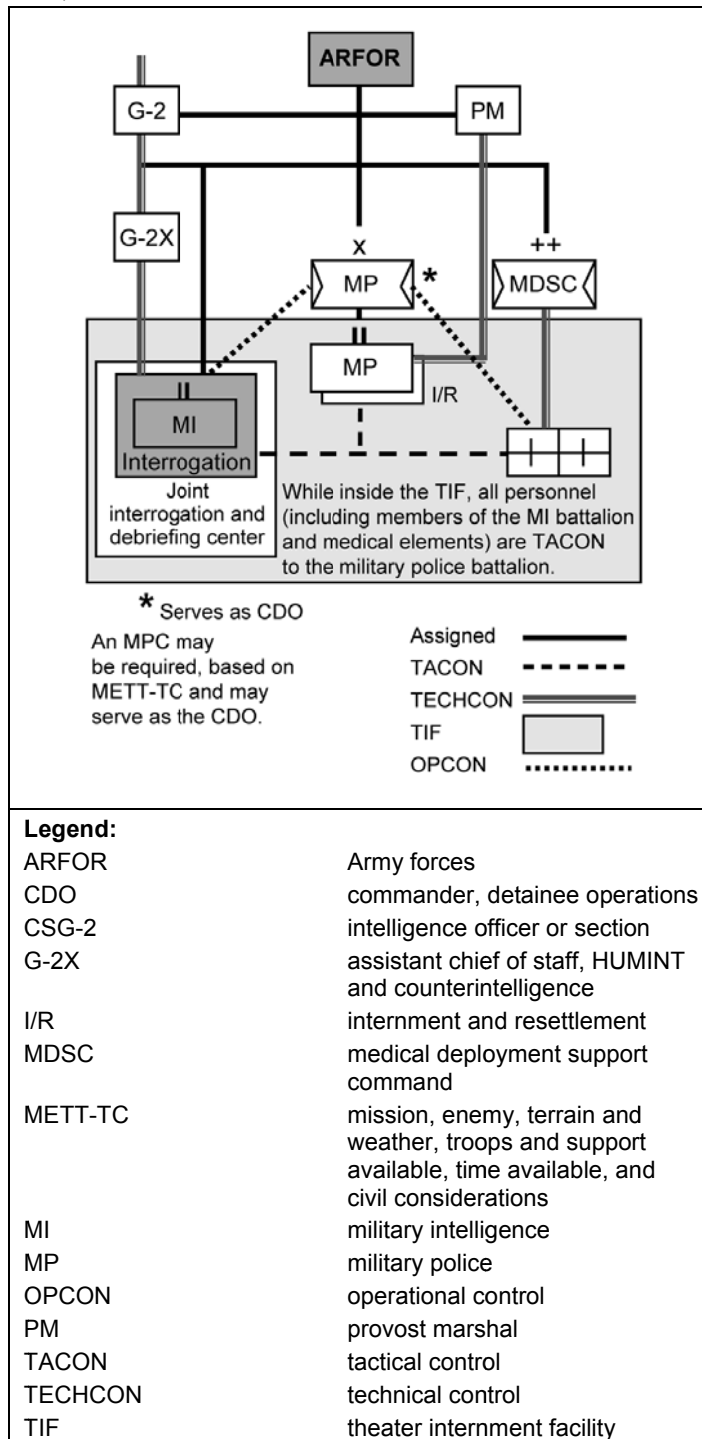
ARFOR

G-2

PM

G-2X

X

MP

*

++

MDSC

II

MP

I/R

II

MI

Interrogation

Joint interrogation and debriefing center

While inside the TIF, all personnel (including members of the MI battalion and medical elements) are TACON to the military police battalion.

* Serves as CDO

An MPC may be required, based on METT-TC and may serve as the CDO.

Assigned

TACON

TECHCON

TIF

OPCON

| Legend: | |
|---|---|
| ARFOR | Army forces |
| CDO | commander, detainee operations |
| CSG-2 | intelligence officer or section |
| G-2X | assistant chief of staff, HUMINT and counterintelligence |
| I/R | internment and resettlement |
| MDSC | medical deployment support command |
| METT-TC | mission, enemy, terrain and weather, troops and support available, time available, and civil considerations |
| MI | military intelligence |
| MP | military police |
| OPCON | operational control |
| PM | provost marshal |
| TACON | tactical control |
| TECHCON | technical control |
| TIF | theater internment facility |